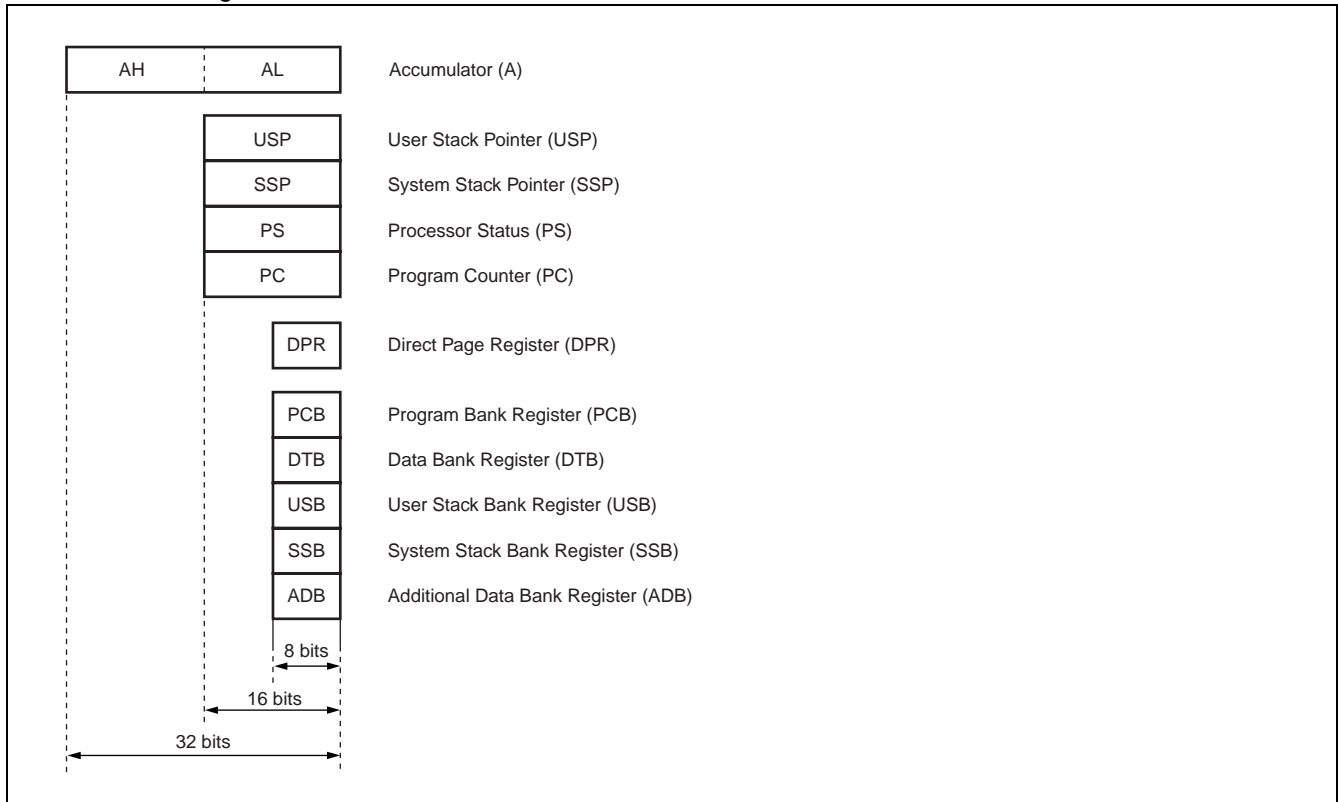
AH AL Accumulator (A)

USP User Stack Pointer (USP)

SSP System Stack Pointer (SSP)

PS Processor Status (PS)

PC Program Counter (PC)

DPR Direct Page Register (DPR)

PCB Program Bank Register (PCB)

DTB Data Bank Register (DTB)

USB User Stack Bank Register (USB)

SSB System Stack Bank Register (SSB)

ADB Additional Data Bank Register (ADB)

8 bits

16 bits

32 bits